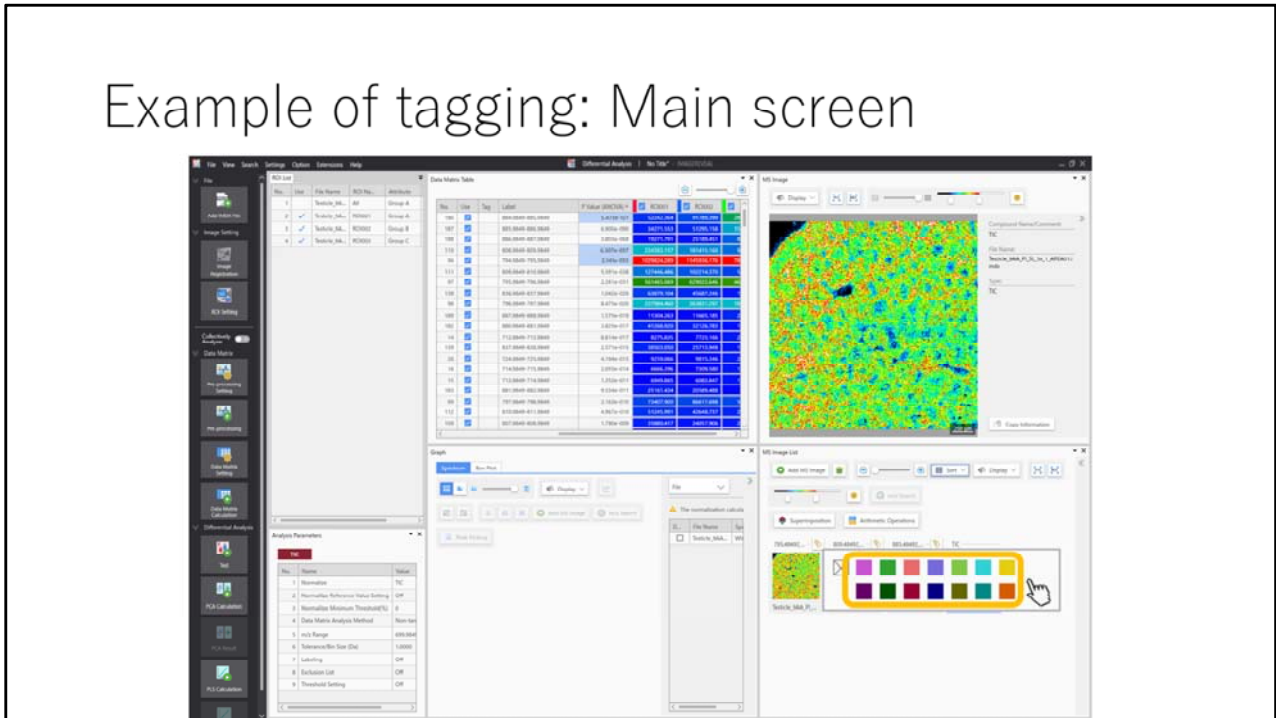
Example of tagging: Main screen

File View Search Settings Option Extensions Help

Differential Analysis | No Title*

File

Add MSI File

Image Setting

Image Registration

ROI Setting

Collectively Analyze

Data Matrix

Pre-processing Setting

Pre-processing

Data Matrix Setting

Data Matrix Calculation

Differential Analysis

Test

PCA Calculation

PCA Result

PLS Calculation

ROI List

| No. | Use | File Name | ROI Na... | Attribute |
|---|---|---|---|---|
| 1 | | Testicle_M... | All | Group A |
| 2 | ✓ | Testicle_M... | ROI001 | Group A |
| 3 | ✓ | Testicle_M... | ROI002 | Group B |
| 4 | ✓ | Testicle_M... | ROI003 | Group C |

Analysis Parameters

| No. | Name | Value |
|---|---|---|
| 1 | Normalize | TIC |
| 2 | Normalize Reference Value Setting | Off |
| 3 | Normalize Minimum Threshold(%) | 0 |
| 4 | Data Matrix Analysis Method | Non-tar |
| 5 | m/z Range | 499.984 |
| 6 | Tolerance/Bin Size (Da) | 1.0000 |
| 7 | Labeling | Off |
| 8 | Exclusion List | Off |
| 9 | Threshold Setting | Off |

Data Matrix Table

| No. | Use | Tag | Label | P Value (ANOVA) | ROI001 | ROI002 |
|---|---|---|---|---|---|---|

Graph

Spectrum Box Plot

Display

Add MS Image

Add Search

File

The normalization calcula

| D... | File Name | Sp |
|---|---|---|
| | Testicle_M... | W |

MS Image

Display

Compound Name/Comment

TIC

File Name

Testicle_MAA_P1_5L_5s_1_MSOn1

Type

TIC

Class Information

MS Image List

Add MS Image

Sort

Display

Add Search

Superimposition

Arithmetic Operations

795.4840... 809.4840... 883.4840... TIC

Testicle_MA_P...